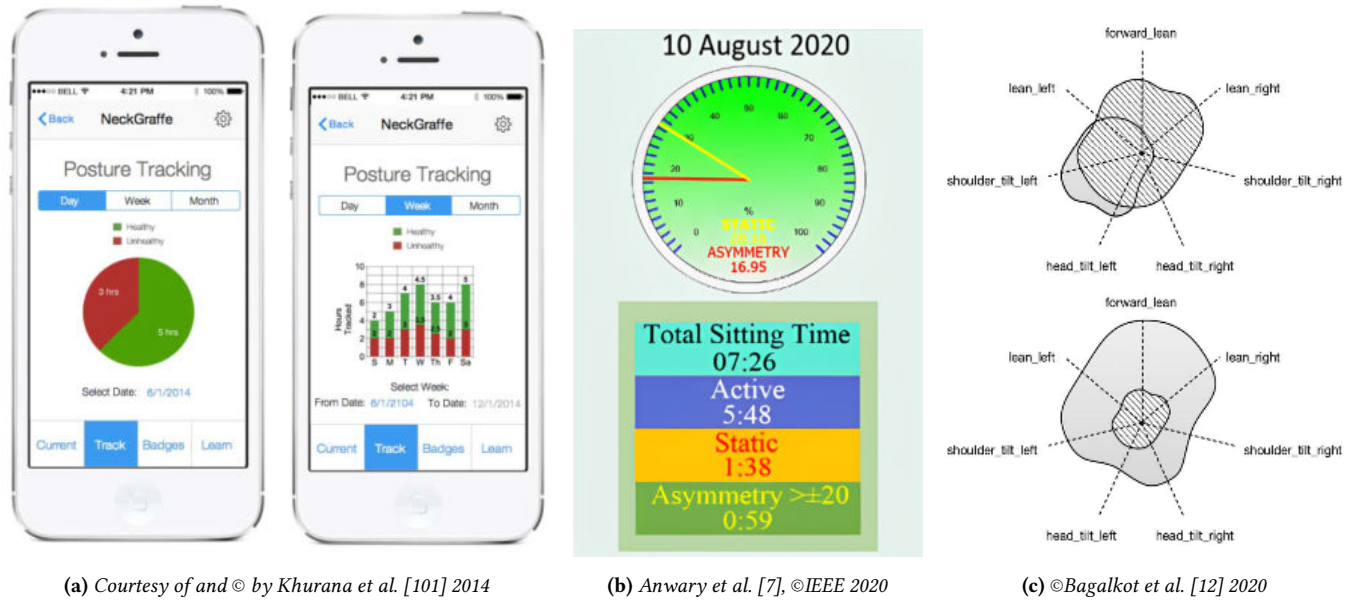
●●●○○ BELL 4:21 PM 100%

Back NeckGraffe

Posture Tracking

Day Week Month

Healthy
Unhealthy

3 hrs
5 hrs

Select Date: 6/1/2014

Current Track Badges Learn

●●●○○ BELL 4:21 PM 100%

Back NeckGraffe

Posture Tracking

Day Week Month

Healthy
Unhealthy

10
8
6
4
2
0

Hours Tracked

4 3 4 4.5 3.5 4 5

S M T W Th F Sa

Select Week:

From Date: 6/1/2104 To Date: 12/1/2014

Current Track Badges Learn

10 August 2020

10 20 30 40 50 60 70 80 90 100

%

STATIC
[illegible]

ASYMMETRY
16.95

Total Sitting Time
07:26

Active
5:48

Static
1:38

Asymmetry >±20
0:59

forward_lean
lean_left
lean_right
shoulder_tilt_left
shoulder_tilt_right
head_tilt_left
head_tilt_right

forward_lean
lean_left
lean_right
shoulder_tilt_left
shoulder_tilt_right
head_tilt_left
head_tilt_right

(a) Courtesy of and © by Khurana et al. [101] 2014

(b) Anwary et al. [7], ©IEEE 2020

(c) ©Bagalkot et al. [12] 2020